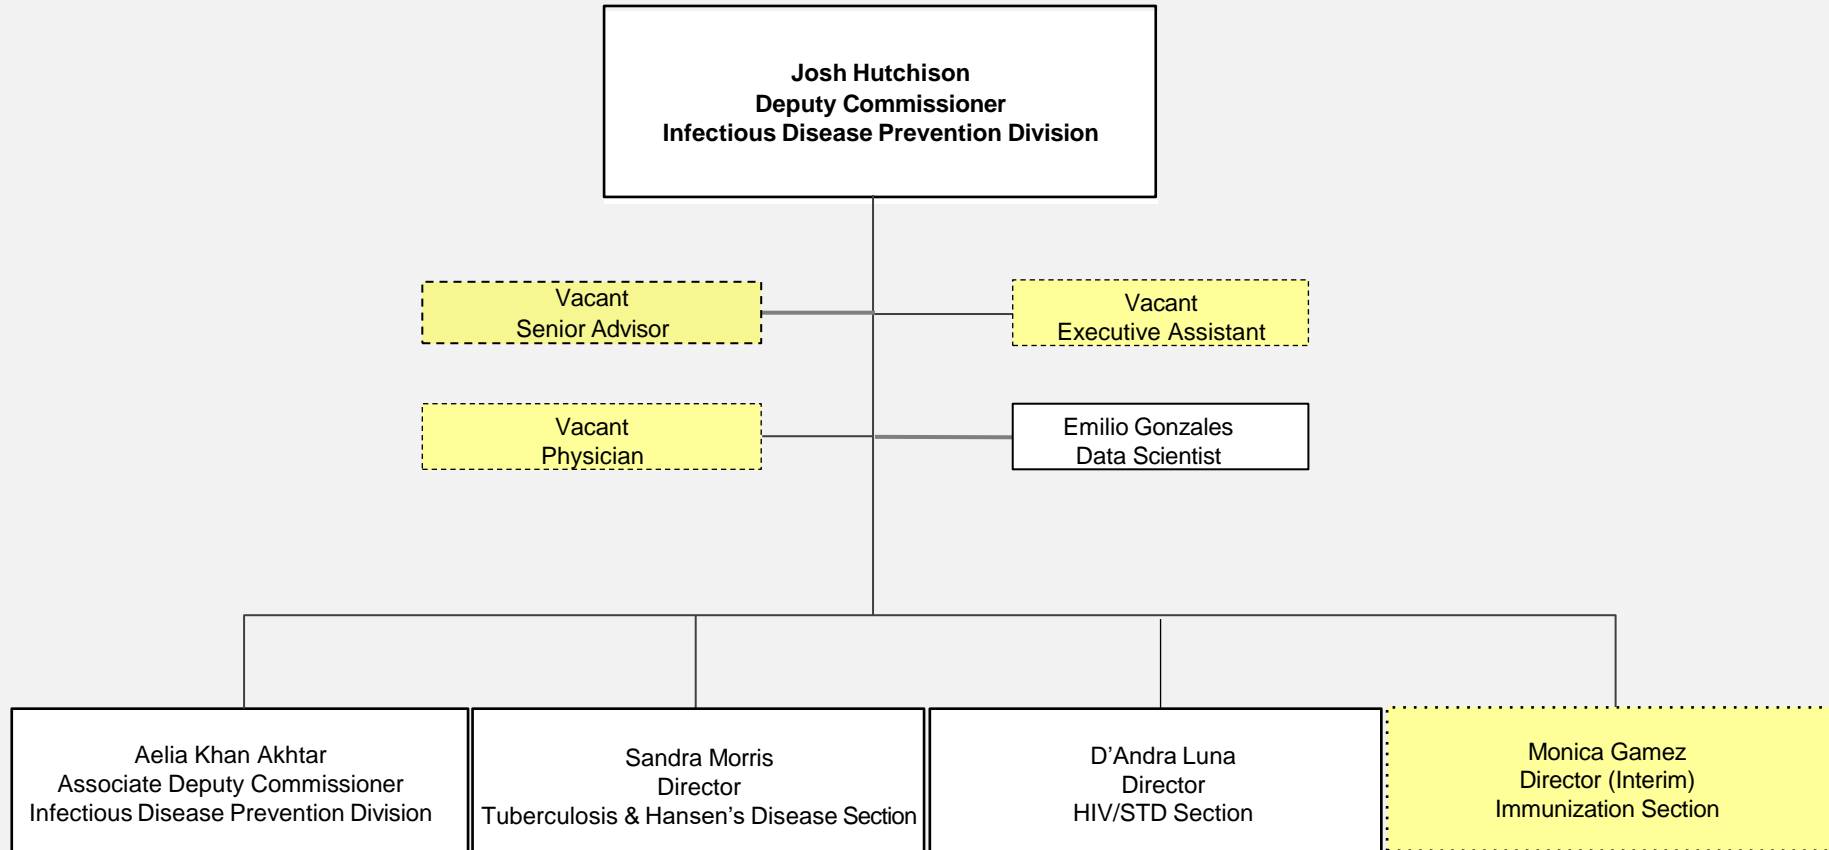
Josh Hutchison
Deputy Commissioner
Infectious Disease Prevention Division

Vacant
Senior Advisor

Vacant
Executive Assistant

Vacant
Physician

Emilio Gonzales
Data Scientist

Aelia Khan Akhtar
Associate Deputy Commissioner
Infectious Disease Prevention Division

Sandra Morris
Director
Tuberculosis & Hansen’s Disease Section

D’Andra Luna
Director
HIV/STD Section

Monica Gamez
Director (Interim)
Immunization Section